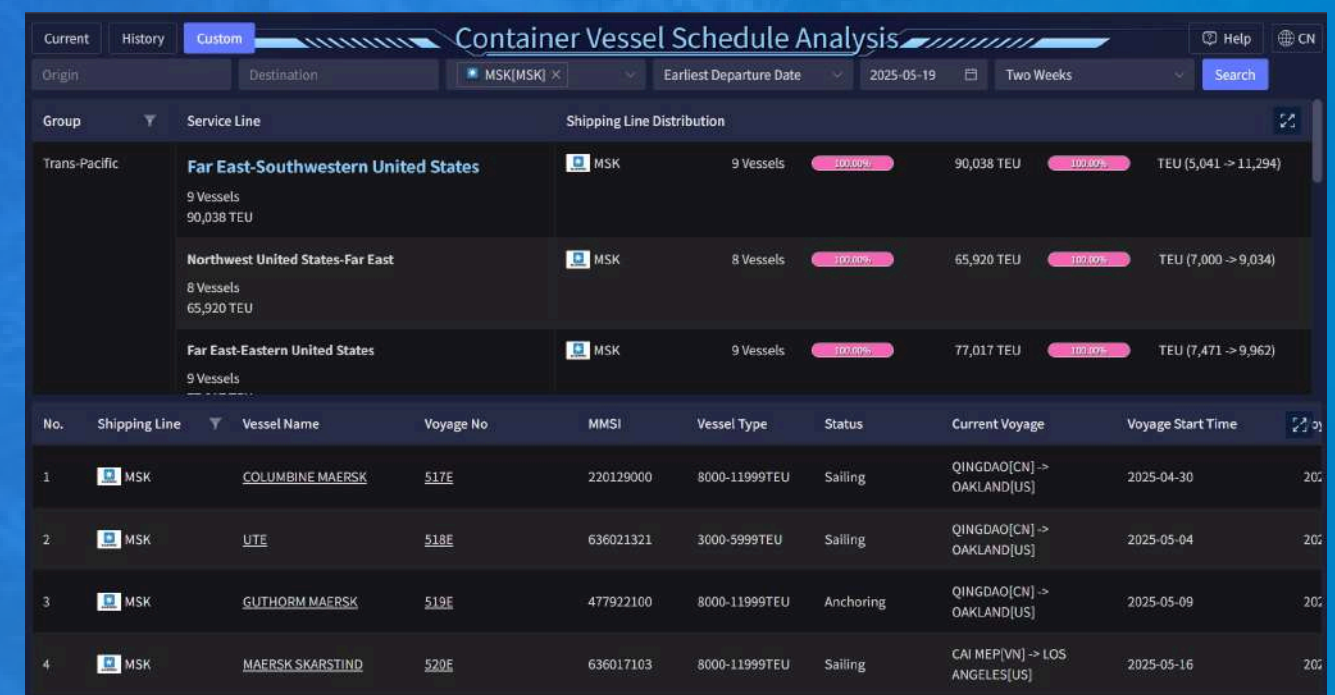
Current History Custom

Container Vessel Schedule Analysis

Help CN

Origin Destination MSK[MSK] × Earliest Departure Date 2025-05-19 Two Weeks Search

| Group | Service Line | Shipping Line Distribution | | | | | |
|---|---|---|---|---|---|---|---|
| Trans-Pacific | Far East-Southwestern United States 9 Vessels 90,038 TEU | MSK | 9 Vessels | 100.00% | 90,038 TEU | 100.00% | TEU (5,041 -> 11,294) |
| | Northwest United States-Far East 8 Vessels 65,920 TEU | MSK | 8 Vessels | 100.00% | 65,920 TEU | 100.00% | TEU (7,000 -> 9,034) |
| | Far East-Eastern United States 9 Vessels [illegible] | MSK | 9 Vessels | 100.00% | 77,017 TEU | 100.00% | TEU (7,471 -> 9,962) |

| No. | Shipping Line | Vessel Name | Voyage No | MMSI | Vessel Type | Status | Current Voyage | Voyage Start Time | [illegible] |
|---|---|---|---|---|---|---|---|---|---|
| 1 | MSK | COLUMBINE MAERSK | 517E | 220129000 | 8000-11999TEU | Sailing | QINGDAO[CN] -> OAKLAND[US] | 2025-04-30 | 202 |
| 2 | MSK | UTE | 518E | 636021321 | 3000-5999TEU | Sailing | QINGDAO[CN] -> OAKLAND[US] | 2025-05-04 | 202 |
| 3 | MSK | GUTHORM MAERSK | 519E | 477922100 | 8000-11999TEU | Anchoring | QINGDAO[CN] -> OAKLAND[US] | 2025-05-09 | 202 |
| 4 | MSK | MAERSK SKARSTIND | 520E | 636017103 | 8000-11999TEU | Sailing | CAI MEP[VN] -> LOS ANGELES[US] | 2025-05-16 | 202 |